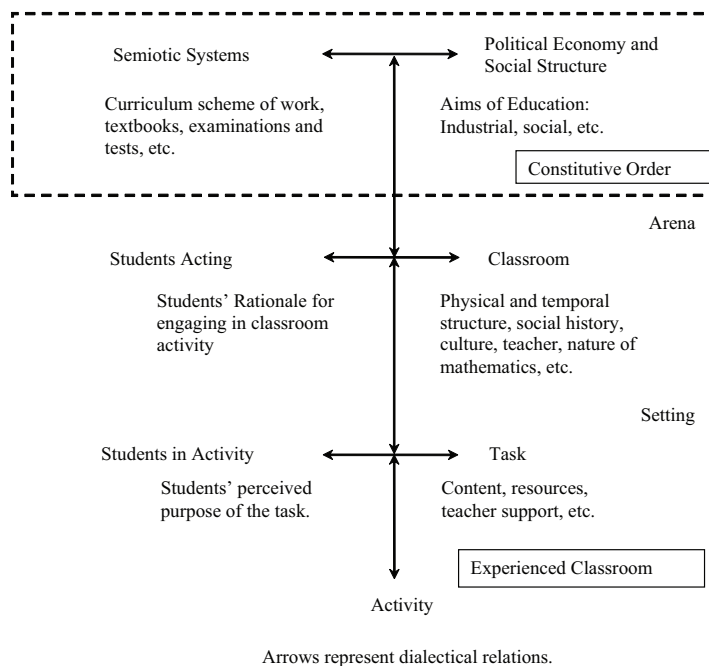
Semiotic Systems

Political Economy and Social Structure

Curriculum scheme of work, textbooks, examinations and tests, etc.

Aims of Education: Industrial, social, etc.

Constitutive Order

Arena

Students Acting

Classroom

Students' Rationale for engaging in classroom activity

Physical and temporal structure, social history, culture, teacher, nature of mathematics, etc.

Setting

Students in Activity

Task

Students' perceived purpose of the task.

Content, resources, teacher support, etc.

Experienced Classroom

Activity

Arrows represent dialectical relations.